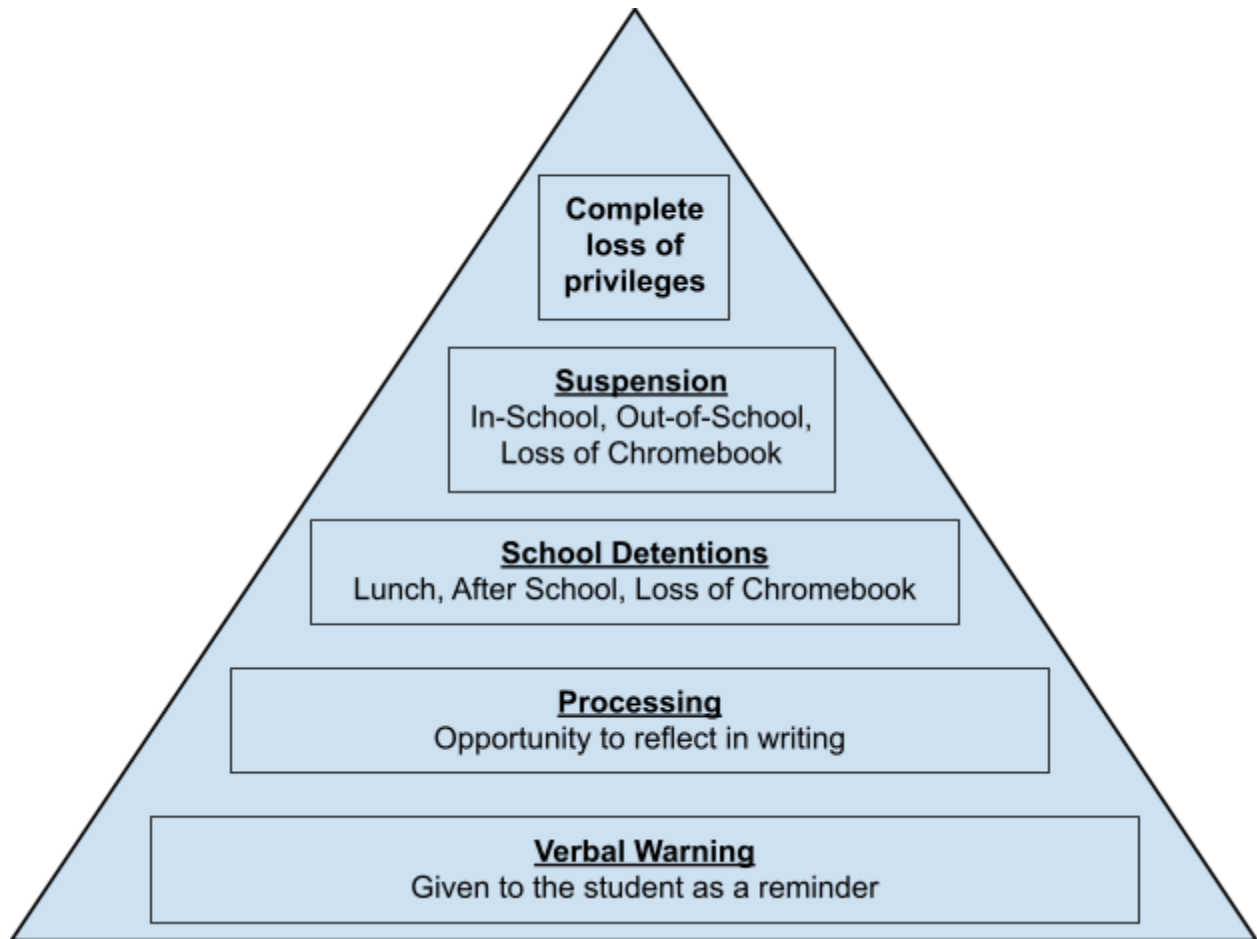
Complete loss of privileges

Suspension
In-School, Out-of-School, Loss of Chromebook

School Detentions
Lunch, After School, Loss of Chromebook

Processing
Opportunity to reflect in writing

Verbal Warning
Given to the student as a reminder